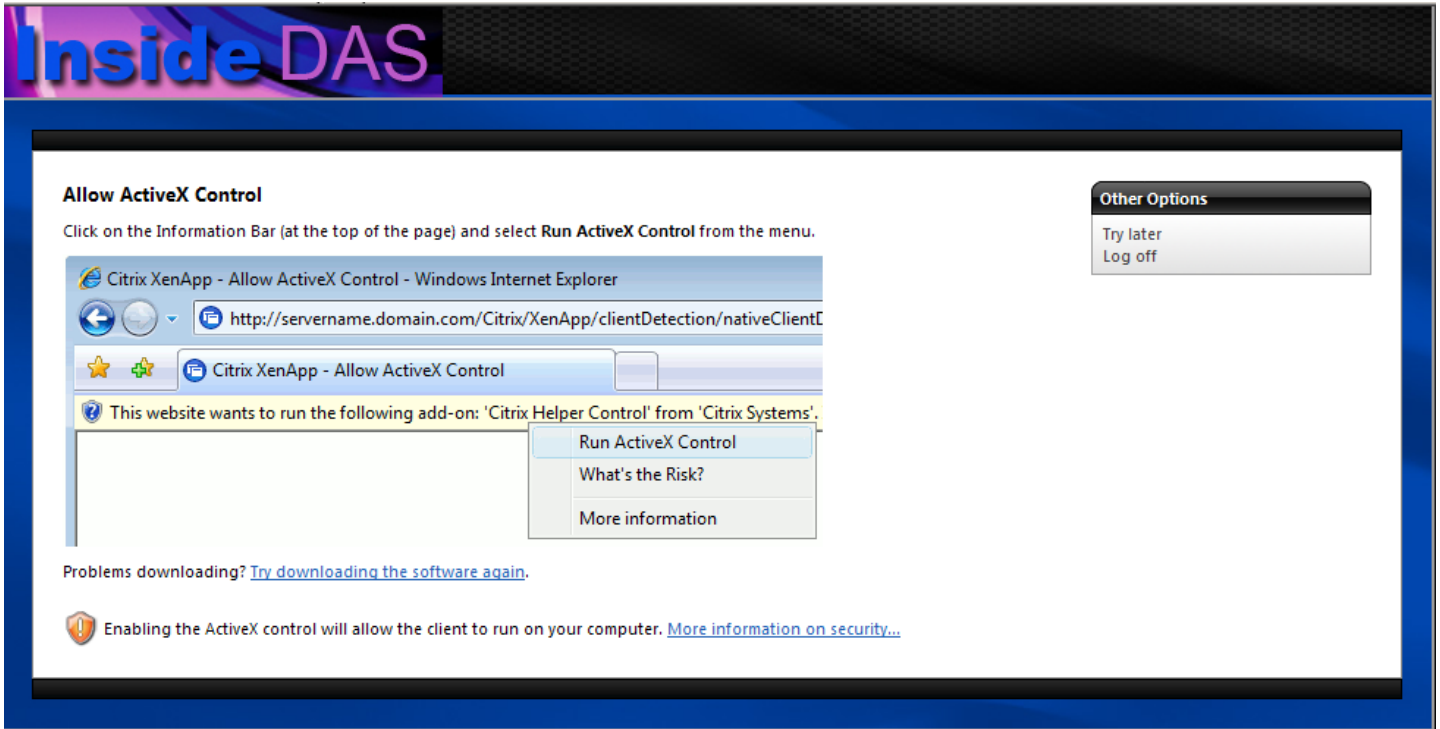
Inside DAS

Allow ActiveX Control

Click on the Information Bar (at the top of the page) and select Run ActiveX Control from the menu.

Citrix XenApp - Allow ActiveX Control - Windows Internet Explorer

http://servername.domain.com/Citrix/XenApp/clientDetection/nativeClientD

Citrix XenApp - Allow ActiveX Control

This website wants to run the following add-on: 'Citrix Helper Control' from 'Citrix Systems'.

Run ActiveX Control
What's the Risk?
More information

Problems downloading? Try downloading the software again.

Enabling the ActiveX control will allow the client to run on your computer. More information on security...

Other Options

Try later
Log off